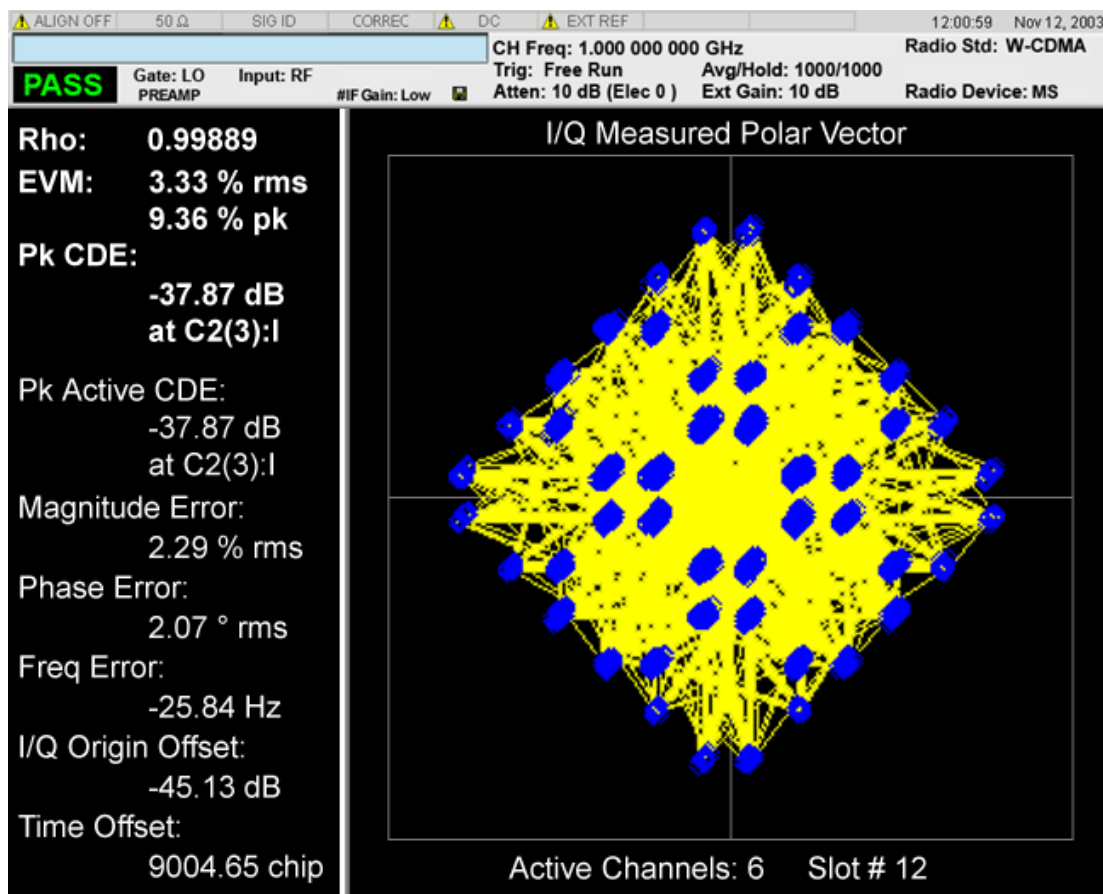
ALIGN OFF | 50 Ω | SIG ID | CORREC | DC | EXT REF | 12:00:59 Nov 12, 2003

CH Freq: 1.000 000 000 GHz
Radio Std: W-CDMA

PASS
Gate: LO
PREAMP
Input: RF
#IF Gain: Low
Trig: Free Run
Atten: 10 dB (Elec 0 )
Avg/Hold: 1000/1000
Ext Gain: 10 dB
Radio Device: MS

Rho: 0.99889
EVM: 3.33 % rms
9.36 % pk
Pk CDE:
-37.87 dB
at C2(3):I
Pk Active CDE:
-37.87 dB
at C2(3):I
Magnitude Error:
2.29 % rms
Phase Error:
2.07 ° rms
Freq Error:
-25.84 Hz
I/Q Origin Offset:
-45.13 dB
Time Offset:
9004.65 chip

I/Q Measured Polar Vector

Active Channels: 6 Slot # 12